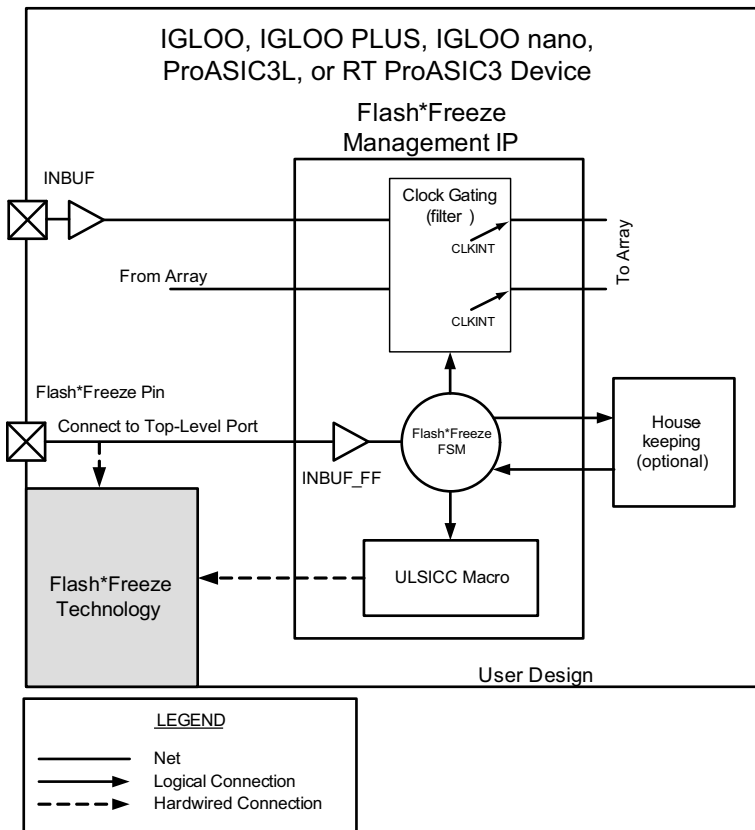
IGLOO, IGLOO PLUS, IGLOO nano, ProASIC3L, or RT ProASIC3 Device

Flash*Freeze Management IP

INBUF

Clock Gating (filter )

CLKINT

To Array

From Array

CLKINT

Flash*Freeze Pin

Connect to Top-Level Port

Flash*Freeze FSM

House keeping (optional)

INBUF_FF

Flash*Freeze Technology

ULSICC Macro

User Design

LEGEND

Net

Logical Connection

Hardwired Connection